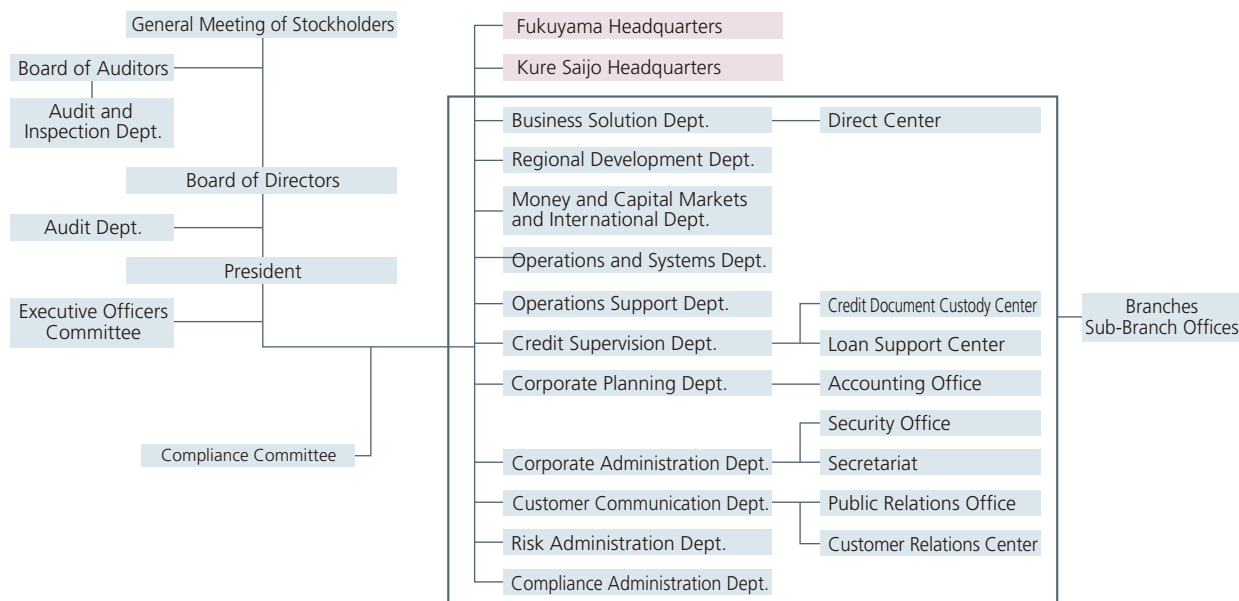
General Meeting of Stockholders

Board of Auditors

Audit and Inspection Dept.

Board of Directors

Audit Dept.

President

Executive Officers Committee

Compliance Committee

Fukuyama Headquarters

Kure Saijo Headquarters

Business Solution Dept.

Direct Center

Regional Development Dept.

Money and Capital Markets and International Dept.

Operations and Systems Dept.

Operations Support Dept.

Credit Document Custody Center

Credit Supervision Dept.

Loan Support Center

Corporate Planning Dept.

Accounting Office

Security Office

Corporate Administration Dept.

Secretariat

Customer Communication Dept.

Public Relations Office

Risk Administration Dept.

Customer Relations Center

Compliance Administration Dept.

Branches
Sub-Branch Offices